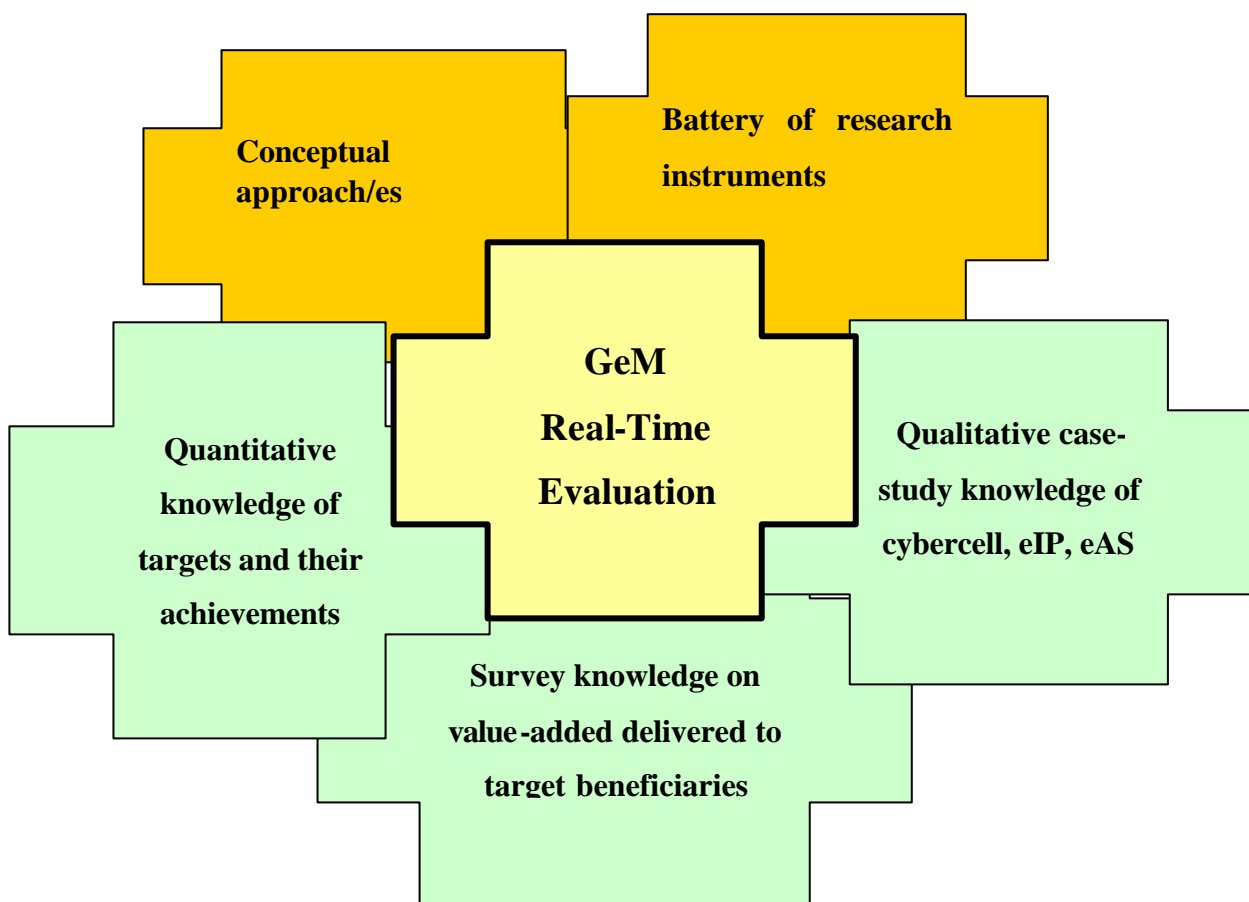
Conceptual approach/es

Battery of research instruments

GeM
Real-Time
Evaluation

Quantitative knowledge of targets and their achievements

Qualitative case-study knowledge of cybercell, eIP, eAS

Survey knowledge on value-added delivered to target beneficiaries